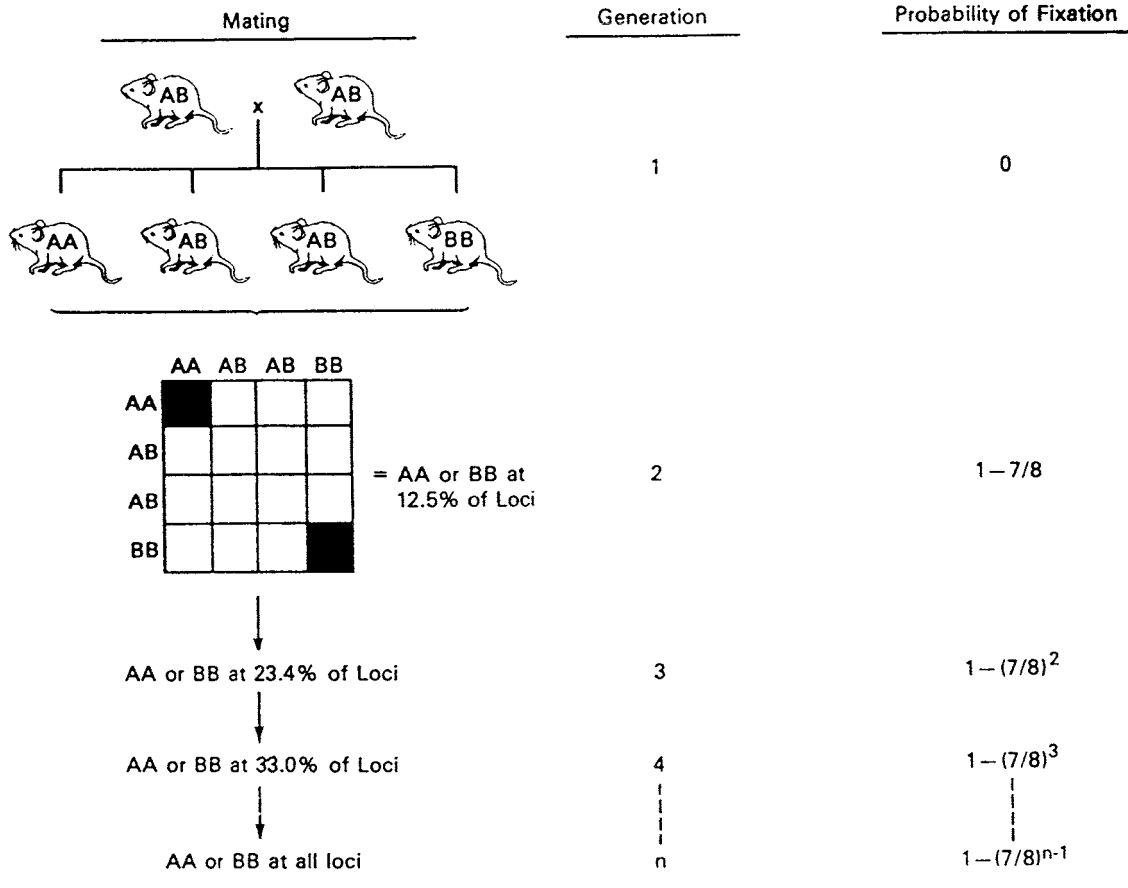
| Mating | Generation | Probability of Fixation |
|---|---|---|
| AB x AB → AA, AB, AB, BB | 1 | 0 |
| = AA or BB at 12.5% of Loci | 2 | $1-7/8$ |
| AA or BB at 23.4% of Loci | 3 | $1-(7/8)^2$ |
| AA or BB at 33.0% of Loci | 4 | $1-(7/8)^3$ |
| AA or BB at all loci | n | $1-(7/8)^{n-1}$ |

| | AA | AB | AB | BB |
|---|---|---|---|---|
| AA | | | | |
| AB | | | | |
| AB | | | | |
| BB | | | | |